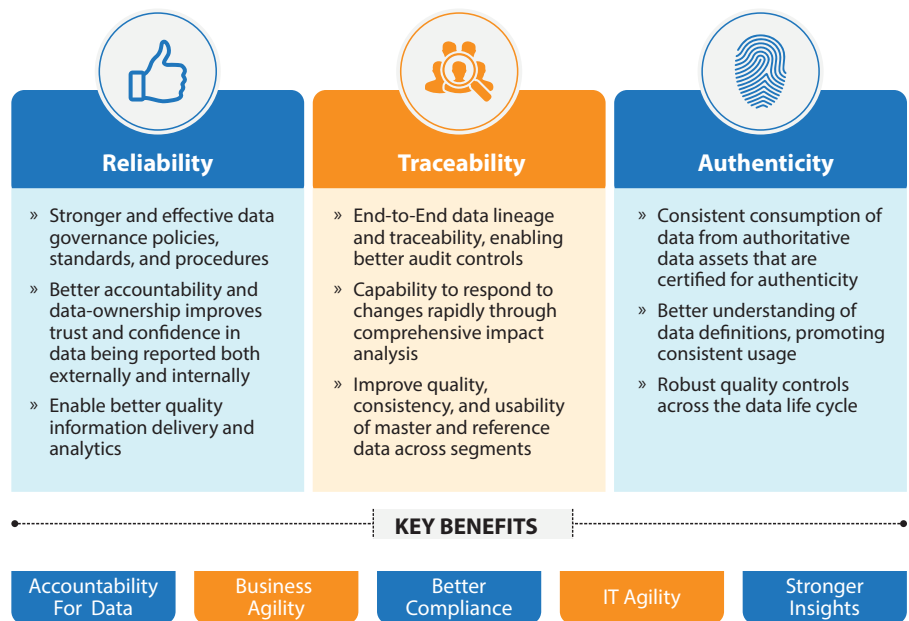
Reliability

» Stronger and effective data governance policies, standards, and procedures

» Better accountability and data-ownership improves trust and confidence in data being reported both externally and internally

» Enable better quality information delivery and analytics

Traceability

» End-to-End data lineage and traceability, enabling better audit controls

» Capability to respond to changes rapidly through comprehensive impact analysis

» Improve quality, consistency, and usability of master and reference data across segments

Authenticity

» Consistent consumption of data from authoritative data assets that are certified for authenticity

» Better understanding of data definitions, promoting consistent usage

» Robust quality controls across the data life cycle

KEY BENEFITS

Accountability For Data

Business Agility

Better Compliance

IT Agility

Stronger Insights